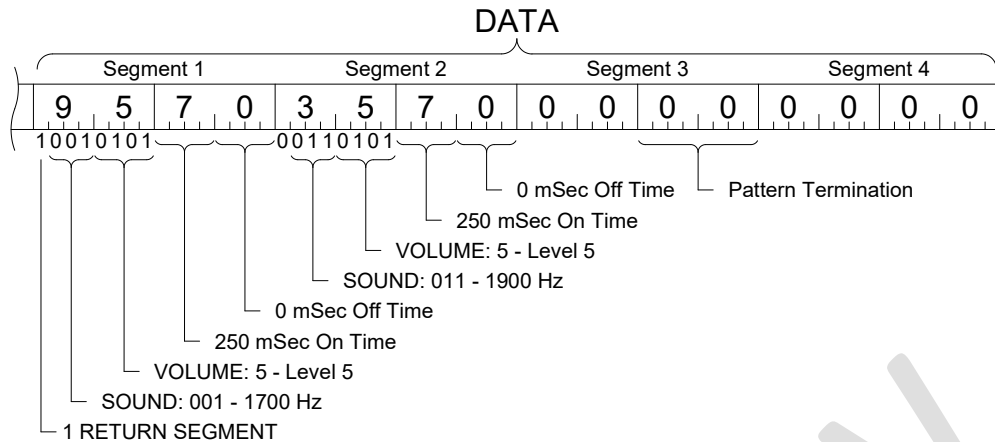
DATA

Segment 1

Segment 2

Segment 3

Segment 4

9 5 7 0 3 5 7 0 0 0 0 0 0 0 0 0

10010101

00110101

0 mSec Off Time

Pattern Termination

250 mSec On Time

VOLUME: 5 - Level 5

SOUND: 011 - 1900 Hz

0 mSec Off Time

250 mSec On Time

VOLUME: 5 - Level 5

SOUND: 001 - 1700 Hz

1 RETURN SEGMENT